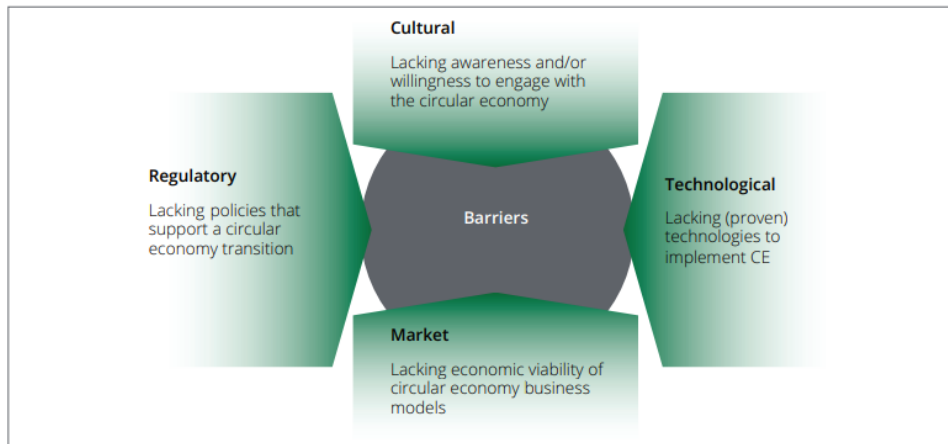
Cultural

Lacking awareness and/or willingness to engage with the circular economy

Regulatory

Lacking policies that support a circular economy transition

Barriers

Technological

Lacking (proven) technologies to implement CE

Market

Lacking economic viability of circular economy business models